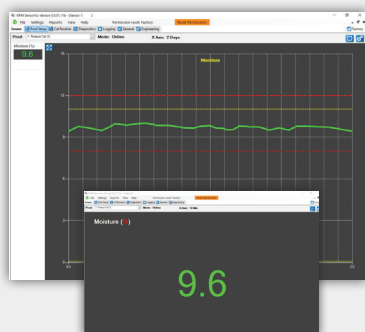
KPM SensorVu Version 0.0.0.116 - Clarion 1
File Settings Reports View Help
Permission Level: Factory
Reset Permission
Setup Prod Setup Calibration Diagnostics Logging General Engineering
Prod: Product Cal 1 Mode: Online 8 Ave: 2 Days
Moisture (%)
9.6
Moisture
14
12
10
8
6
4
2
0
Moisture ([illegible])
9.6